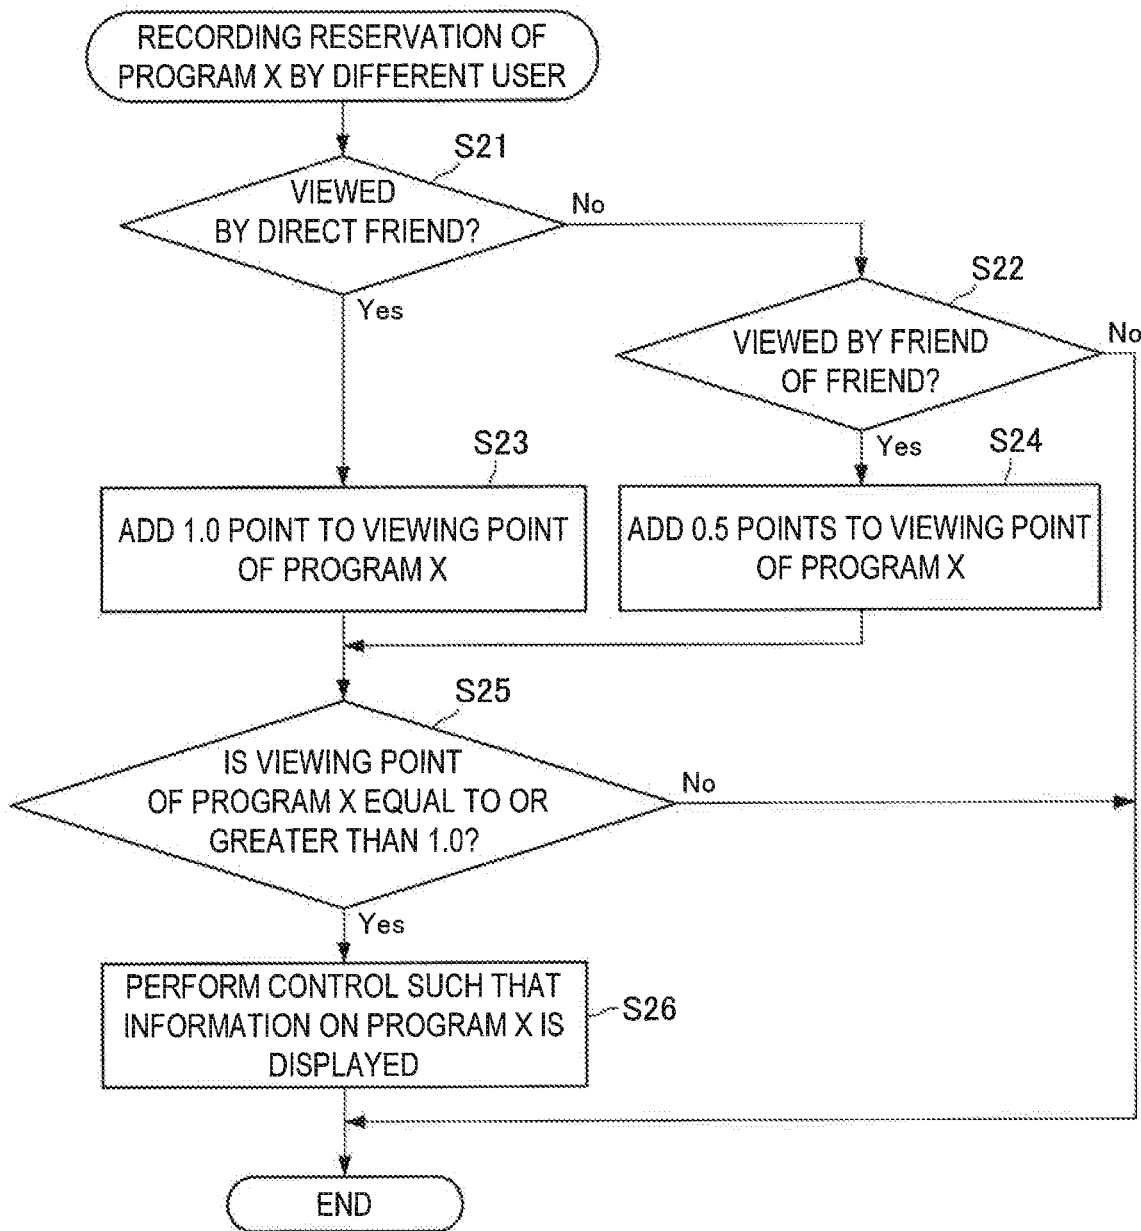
RECORDING RESERVATION OF PROGRAM X BY DIFFERENT USER

S21

VIEWED BY DIRECT FRIEND?

No

Yes

S22

VIEWED BY FRIEND OF FRIEND?

No

Yes

S23

ADD 1.0 POINT TO VIEWING POINT OF PROGRAM X

S24

ADD 0.5 POINTS TO VIEWING POINT OF PROGRAM X

S25

IS VIEWING POINT OF PROGRAM X EQUAL TO OR GREATER THAN 1.0?

No

Yes

PERFORM CONTROL SUCH THAT INFORMATION ON PROGRAM X IS DISPLAYED

S26

END